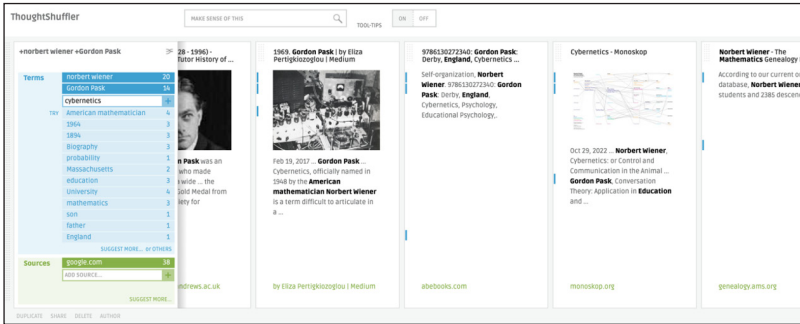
ThoughtShuffler

MAKE SENSE OF THIS

TOOL-TIPS ON OFF

+norbert wiener +Gordon Pask

Terms
norbert wiener 34
Gordon Pask 14
cybernetics
TRY American mathematician 4
1964 3
1894 3
Biography 3
probability 3
Massachusetts 2
education 3
University 4
mathematics 3
son 1
father 1
England 1
SUGGEST MORE... 6 OTHERS

Sources
google.com 38
ADD SOURCE...
SUGGEST MORE...

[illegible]28 - 1996) -
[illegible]utor History of ...

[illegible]n Pask was an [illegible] who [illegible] wide ... the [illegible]old Medal from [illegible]ety for

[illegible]drews.ac.uk

1969. Gordon Pask | by Eliza Pertigkiozoglou | Medium

Feb 19, 2017 ... Gordon Pask ... Cybernetics, officially named in 1948 by the American mathematician Norbert Wiener is a term difficult to articulate in a ...

by Eliza Pertigkiozoglou | Medium

9786130272340: Gordon Pask: Derby, England, Cybernetics ...

Self-organization, Norbert Wiener: 9786130272340: Gordon Pask: Derby, England, Cybernetics, Psychology, Educational Psychology,.

abebooks.com

Cybernetics - Monoskop

Oct 29, 2022 ... Norbert Wiener, Cybernetics: or Control and Communication in the Animal ... Gordon Pask, Conversation Theory: Application in Education and ...

monoskop.org

Norbert Wiener - The Mathematics Genealogy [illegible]

According to our current on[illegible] database, Norbert Wiener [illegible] students and 2385 descen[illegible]

genealogy.ams.org

DUPLICATE SHARE DELETE AUTHOR